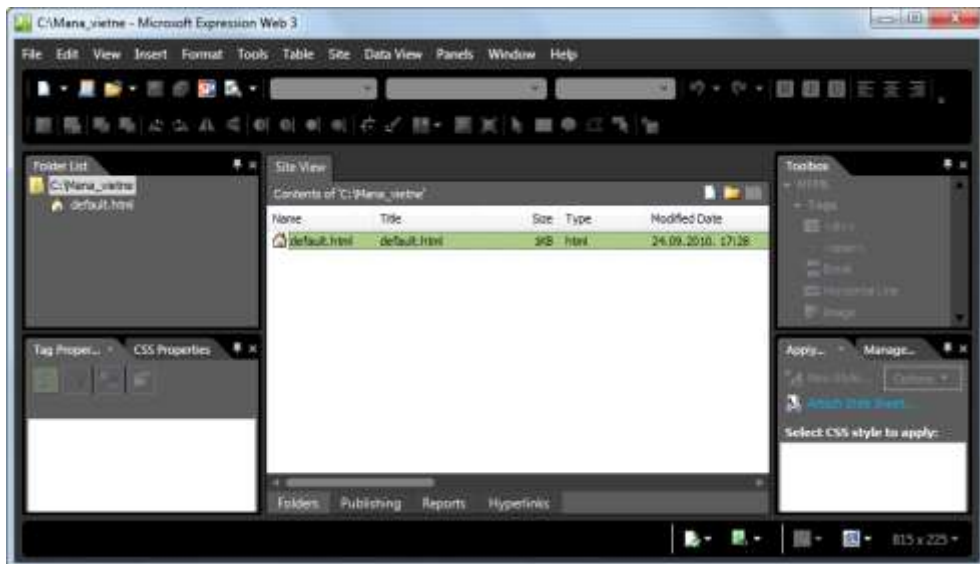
C:\Mana_vietne - Microsoft Expression Web 3

File Edit View Insert Format Tools Table Site Data View Panels Window Help

Folder List
C:\Mana_vietne
default.html

Site View
Contents of 'C:\Mana_vietne'

| Name | Title | Size | Type | Modified Date |
|---|---|---|---|---|
| default.html | default.html | 1KB | html | 24.09.2010. 17:28 |

Folders Publishing Reports Hyperlinks

Toolbox
HTML
Tags
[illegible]
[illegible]
Break
Horizontal Line
Image

Tag Proper... CSS Properties

Apply... Manage...
New Style... Options
Attach Style Sheet...
Select CSS style to apply:

815 x 225